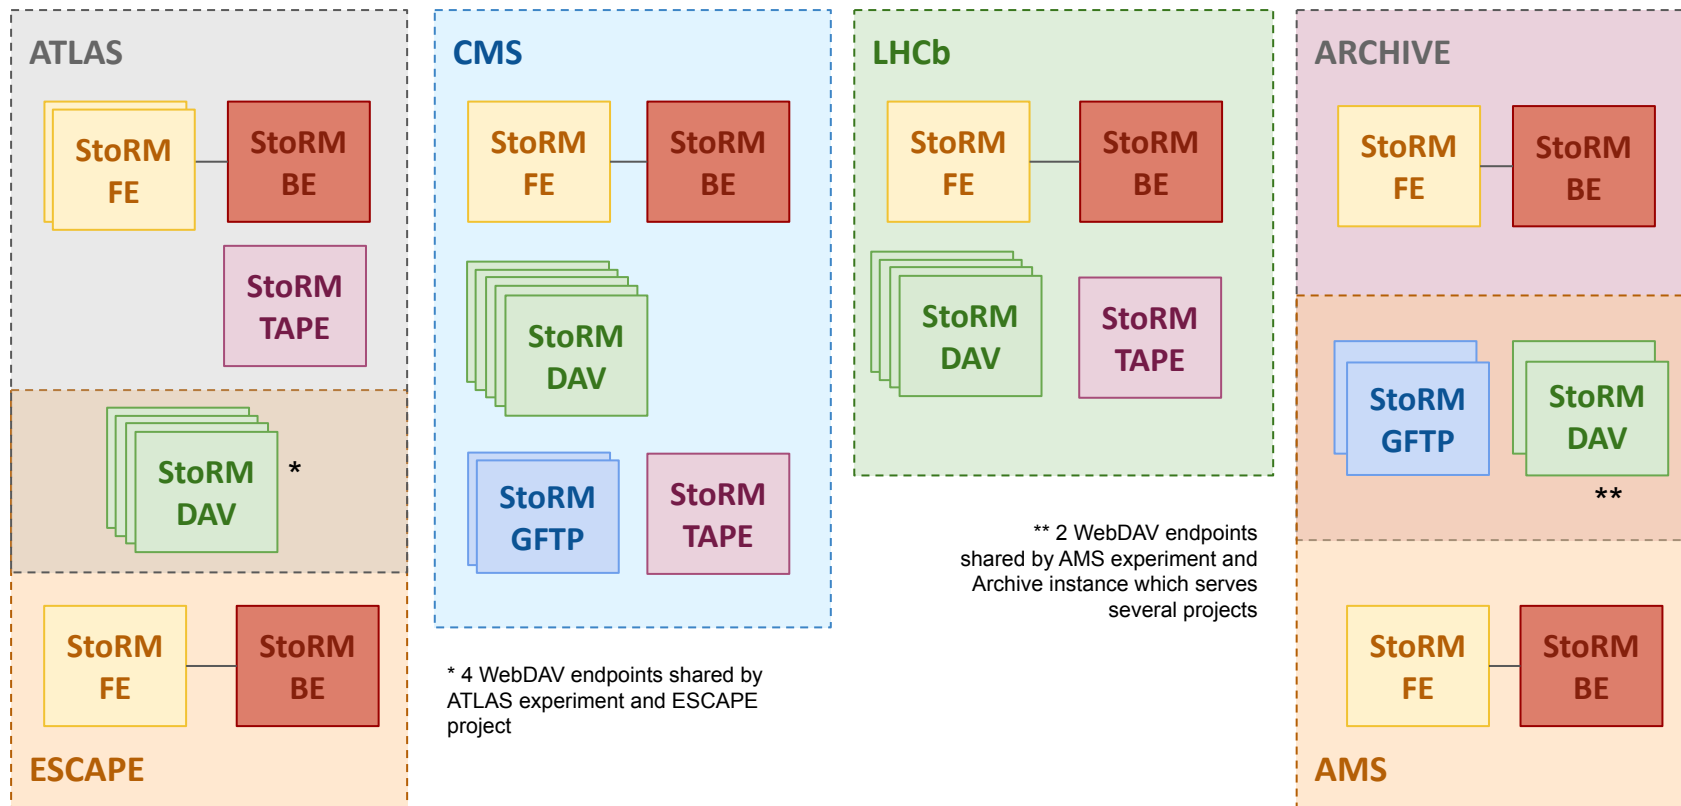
ATLAS

StoRM FE

StoRM BE

StoRM TAPE

StoRM DAV

*

StoRM FE

StoRM BE

ESCAPE

CMS

StoRM FE

StoRM BE

StoRM DAV

StoRM GFTP

StoRM TAPE

* 4 WebDAV endpoints shared by ATLAS experiment and ESCAPE project

LHCb

StoRM FE

StoRM BE

StoRM DAV

StoRM TAPE

** 2 WebDAV endpoints shared by AMS experiment and Archive instance which serves several projects

ARCHIVE

StoRM FE

StoRM BE

StoRM GFTP

StoRM DAV

**

StoRM FE

StoRM BE

AMS